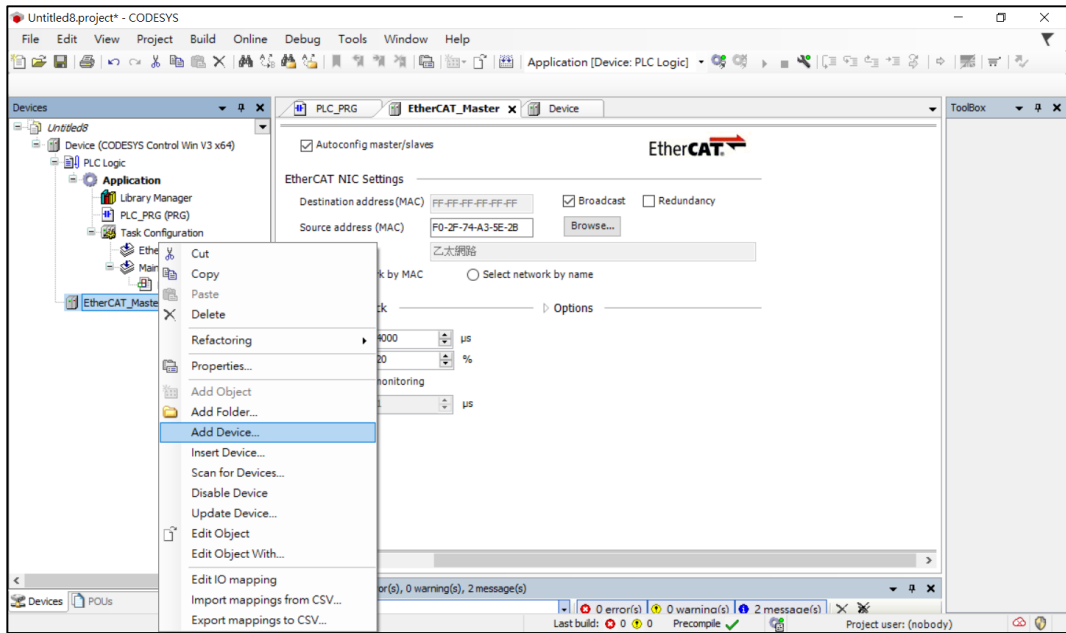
Untitled8.project* - CODESYS

File Edit View Project Build Online Debug Tools Window Help

Application [Device: PLC Logic]

Devices

Untitled8
Device (CODESYS Control Win V3 x64)
PLC Logic
Application
Library Manager
PLC_PRG (PRG)
Task Configuration
Ethe
Main
EtherCAT_Maste

PLC_PRG | EtherCAT_Master | Device

Autoconfig master/slaves

EtherCAT

EtherCAT NIC Settings
Destination address (MAC) FF-FF-FF-FF-FF-FF
Broadcast
Redundancy
Source address (MAC) F0-2F-74-A3-5E-2B
Browse...
乙太網路
k by MAC
Select network by name
ck
Options
4000 µs
20 %
monitoring
1 µs

Cut
Copy
Paste
Delete
Refactoring
Properties...
Add Object
Add Folder...
Add Device...
Insert Device...
Scan for Devices...
Disable Device
Update Device...
Edit Object
Edit Object With...
Edit IO mapping
Import mappings from CSV...
Export mappings to CSV...

ToolBox

Devices POUs

or(s), 0 warning(s), 2 message(s)
0 error(s) 0 warning(s) 2 message(s)

Last build: 0 0 Precompile Project user: (nobody)